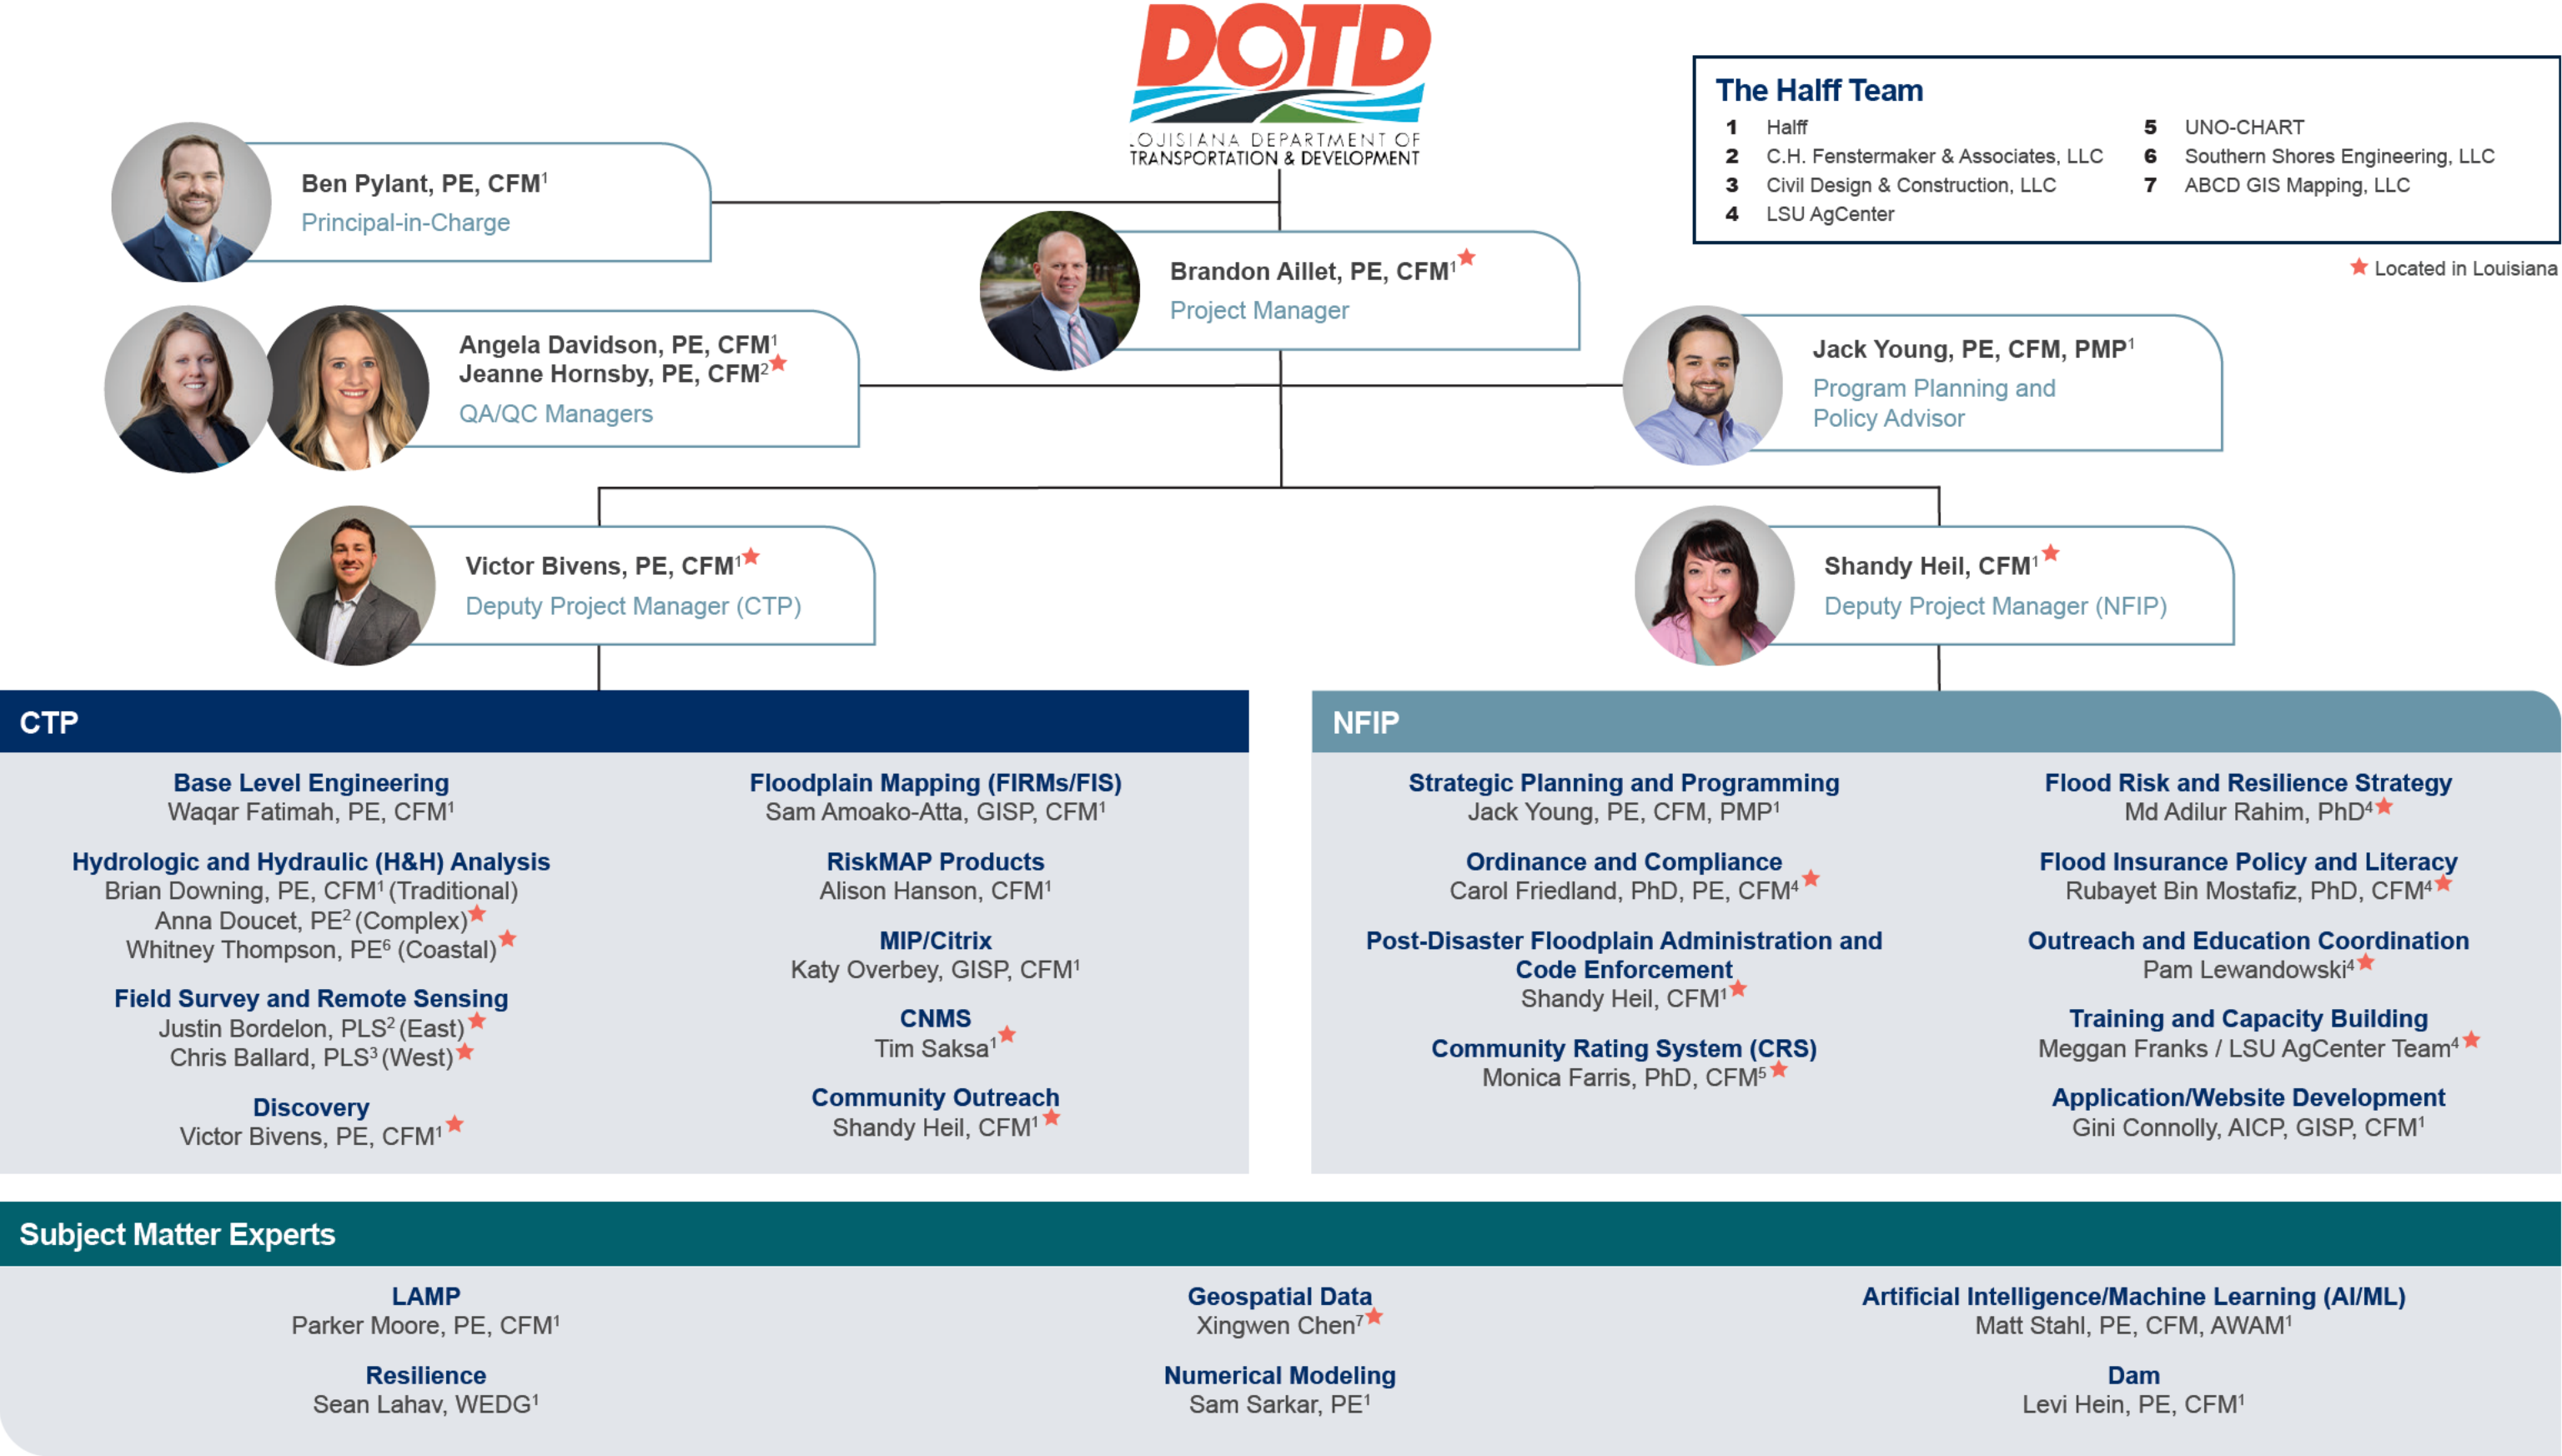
DOTD
LOUISIANA DEPARTMENT OF TRANSPORTATION & DEVELOPMENT

The Halff Team

1 Halff
2 C.H. Fenstermaker & Associates, LLC
3 Civil Design & Construction, LLC
4 LSU AgCenter
5 UNO-CHART
6 Southern Shores Engineering, LLC
7 ABCD GIS Mapping, LLC

★ Located in Louisiana

Ben Pylant, PE, CFM$^1$
Principal-in-Charge

Brandon Aillet, PE, CFM$^1$★
Project Manager

Angela Davidson, PE, CFM$^1$
Jeanne Hornsby, PE, CFM$^2$★
QA/QC Managers

Jack Young, PE, CFM, PMP$^1$
Program Planning and Policy Advisor

Victor Bivens, PE, CFM$^1$★
Deputy Project Manager (CTP)

Shandy Heil, CFM$^1$★
Deputy Project Manager (NFIP)

CTP

Base Level Engineering
Waqar Fatimah, PE, CFM$^1$

Hydrologic and Hydraulic (H&H) Analysis
Brian Downing, PE, CFM$^1$ (Traditional)
Anna Doucet, PE$^2$ (Complex)★
Whitney Thompson, PE$^6$ (Coastal)★

Field Survey and Remote Sensing
Justin Bordelon, PLS$^2$ (East)★
Chris Ballard, PLS$^3$ (West)★

Discovery
Victor Bivens, PE, CFM$^1$★

Floodplain Mapping (FIRMs/FIS)
Sam Amoako-Atta, GISP, CFM$^1$

RiskMAP Products
Alison Hanson, CFM$^1$

MIP/Citrix
Katy Overbey, GISP, CFM$^1$

CNMS
Tim Saksa$^1$★

Community Outreach
Shandy Heil, CFM$^1$★

NFIP

Strategic Planning and Programming
Jack Young, PE, CFM, PMP$^1$

Ordinance and Compliance
Carol Friedland, PhD, PE, CFM$^4$★

Post-Disaster Floodplain Administration and Code Enforcement
Shandy Heil, CFM$^1$★

Community Rating System (CRS)
Monica Farris, PhD, CFM$^5$★

Flood Risk and Resilience Strategy
Md Adilur Rahim, PhD$^4$★

Flood Insurance Policy and Literacy
Rubayet Bin Mostafiz, PhD, CFM$^4$★

Outreach and Education Coordination
Pam Lewandowski$^4$★

Training and Capacity Building
Meggan Franks / LSU AgCenter Team$^4$★

Application/Website Development
Gini Connolly, AICP, GISP, CFM$^1$

Subject Matter Experts

LAMP
Parker Moore, PE, CFM$^1$

Resilience
Sean Lahav, WEDG$^1$

Geospatial Data
Xingwen Chen$^7$★

Numerical Modeling
Sam Sarkar, PE$^1$

Artificial Intelligence/Machine Learning (AI/ML)
Matt Stahl, PE, CFM, AWAM$^1$

Dam
Levi Hein, PE, CFM$^1$